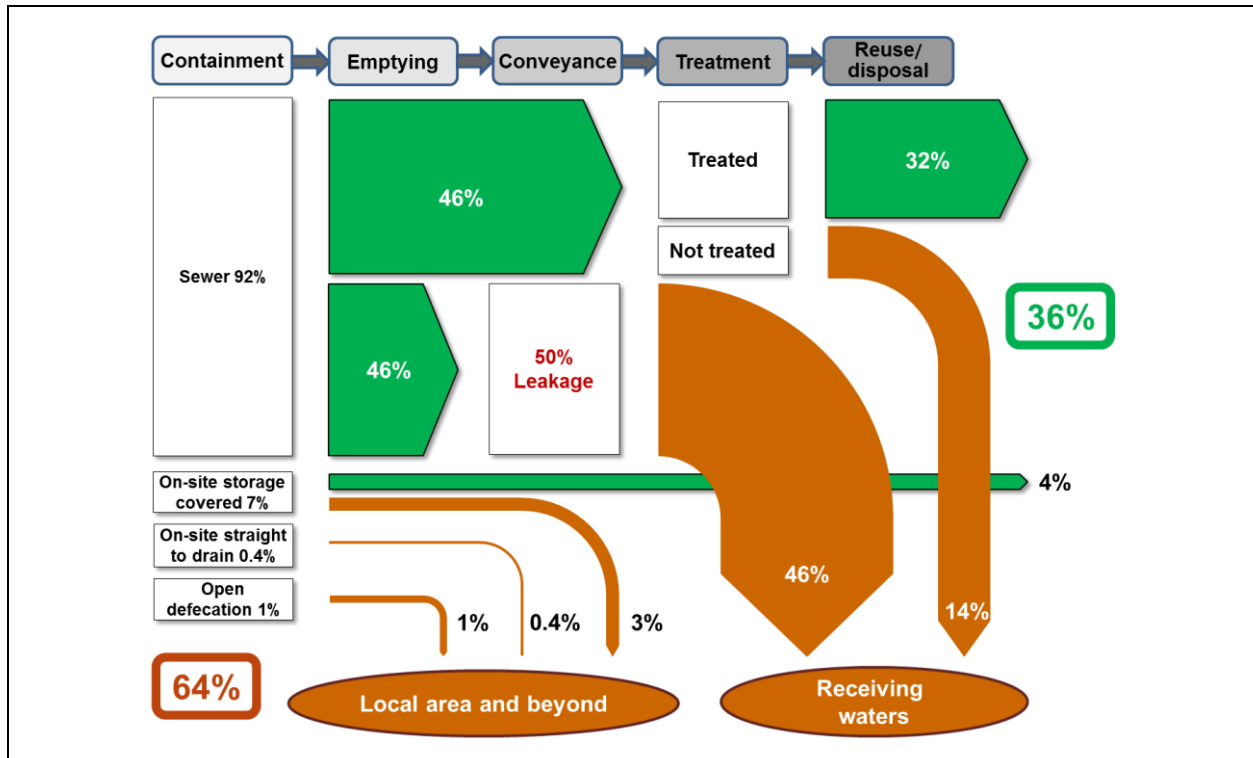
Containment
Emptying
Conveyance
Treatment
Reuse/ disposal

Sewer 92%
46%
46%
50% Leakage
Treated
Not treated
32%
36%

On-site storage covered 7%
4%
On-site straight to drain 0.4%
Open defecation 1%
1%
0.4%
3%
46%
14%

64%
Local area and beyond
Receiving waters